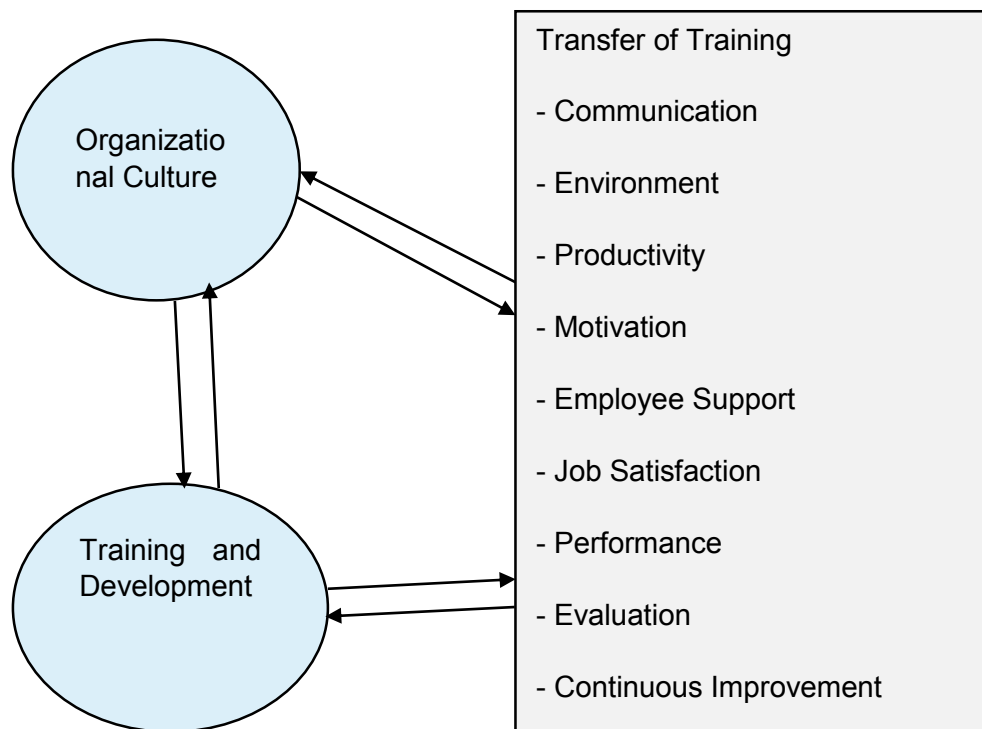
Organizational Culture

Training and Development

Transfer of Training

- Communication

- Environment

- Productivity

- Motivation

- Employee Support

- Job Satisfaction

- Performance

- Evaluation

- Continuous Improvement